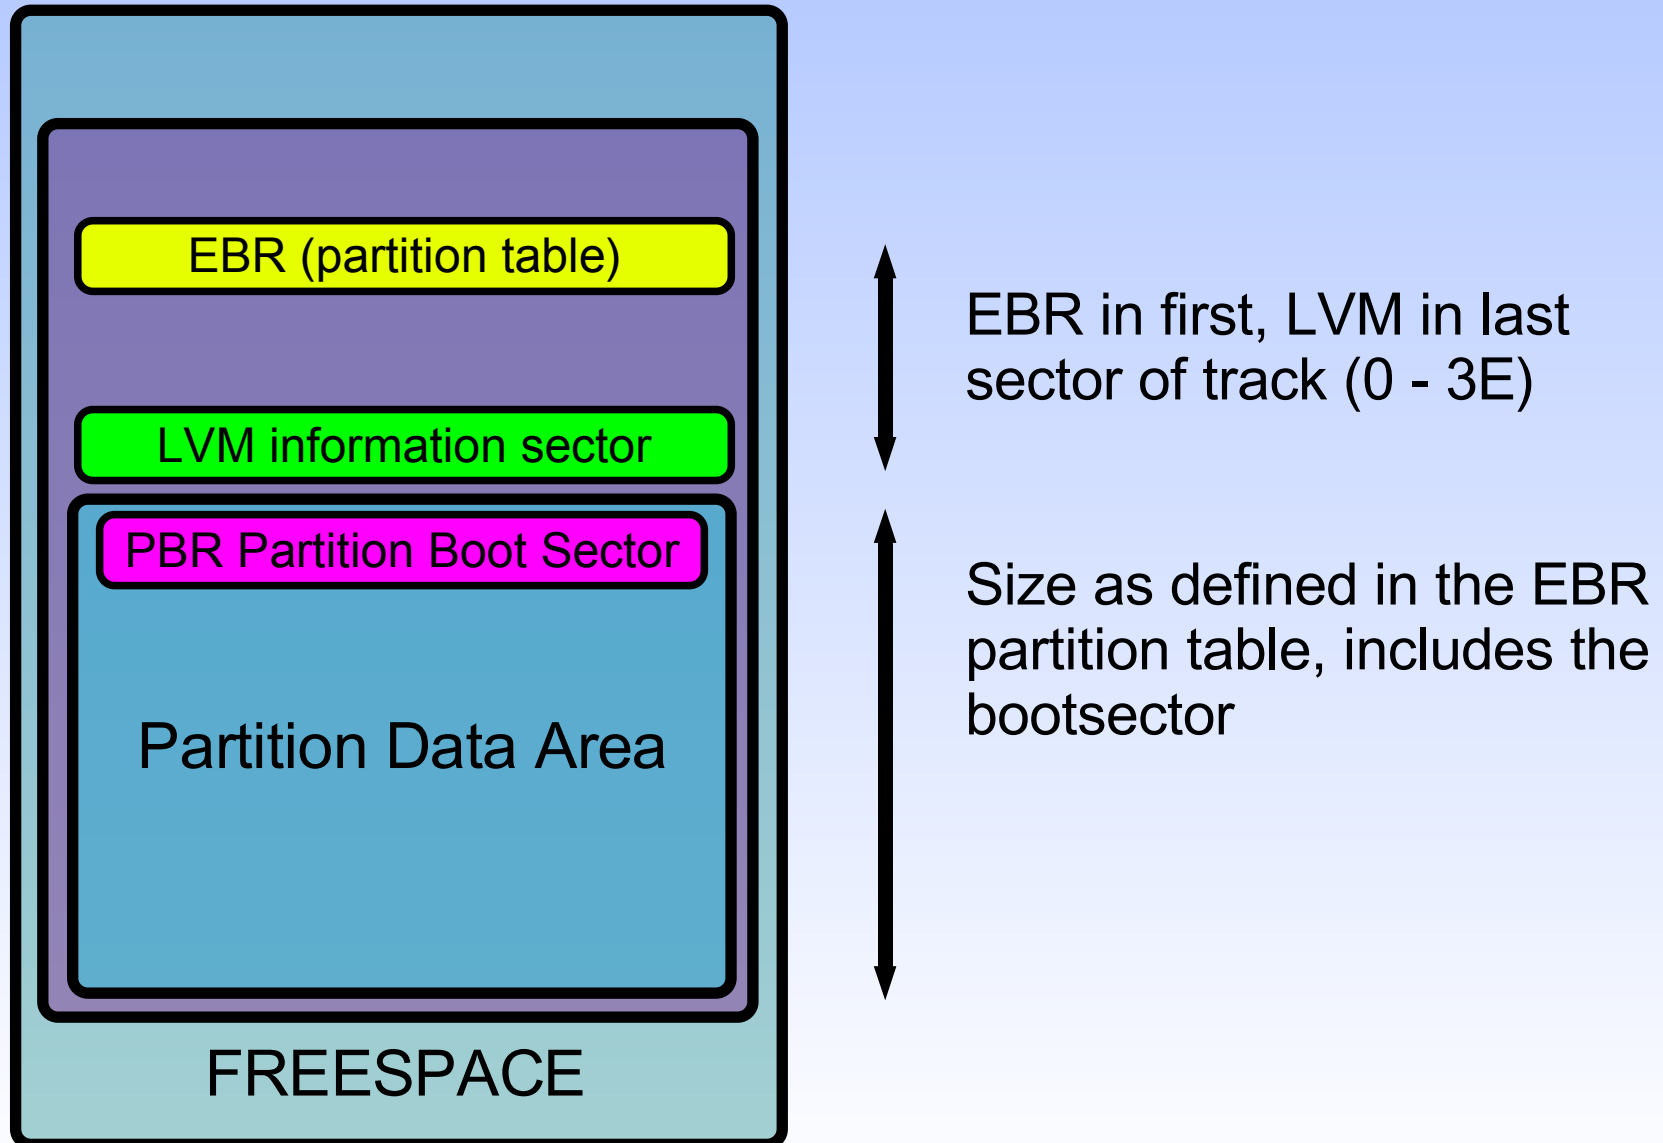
EBR (partition table)

LVM information sector

PBR Partition Boot Sector

Partition Data Area

FREESPACE

EBR in first, LVM in last sector of track (0 - 3E)

Size as defined in the EBR partition table, includes the bootsector